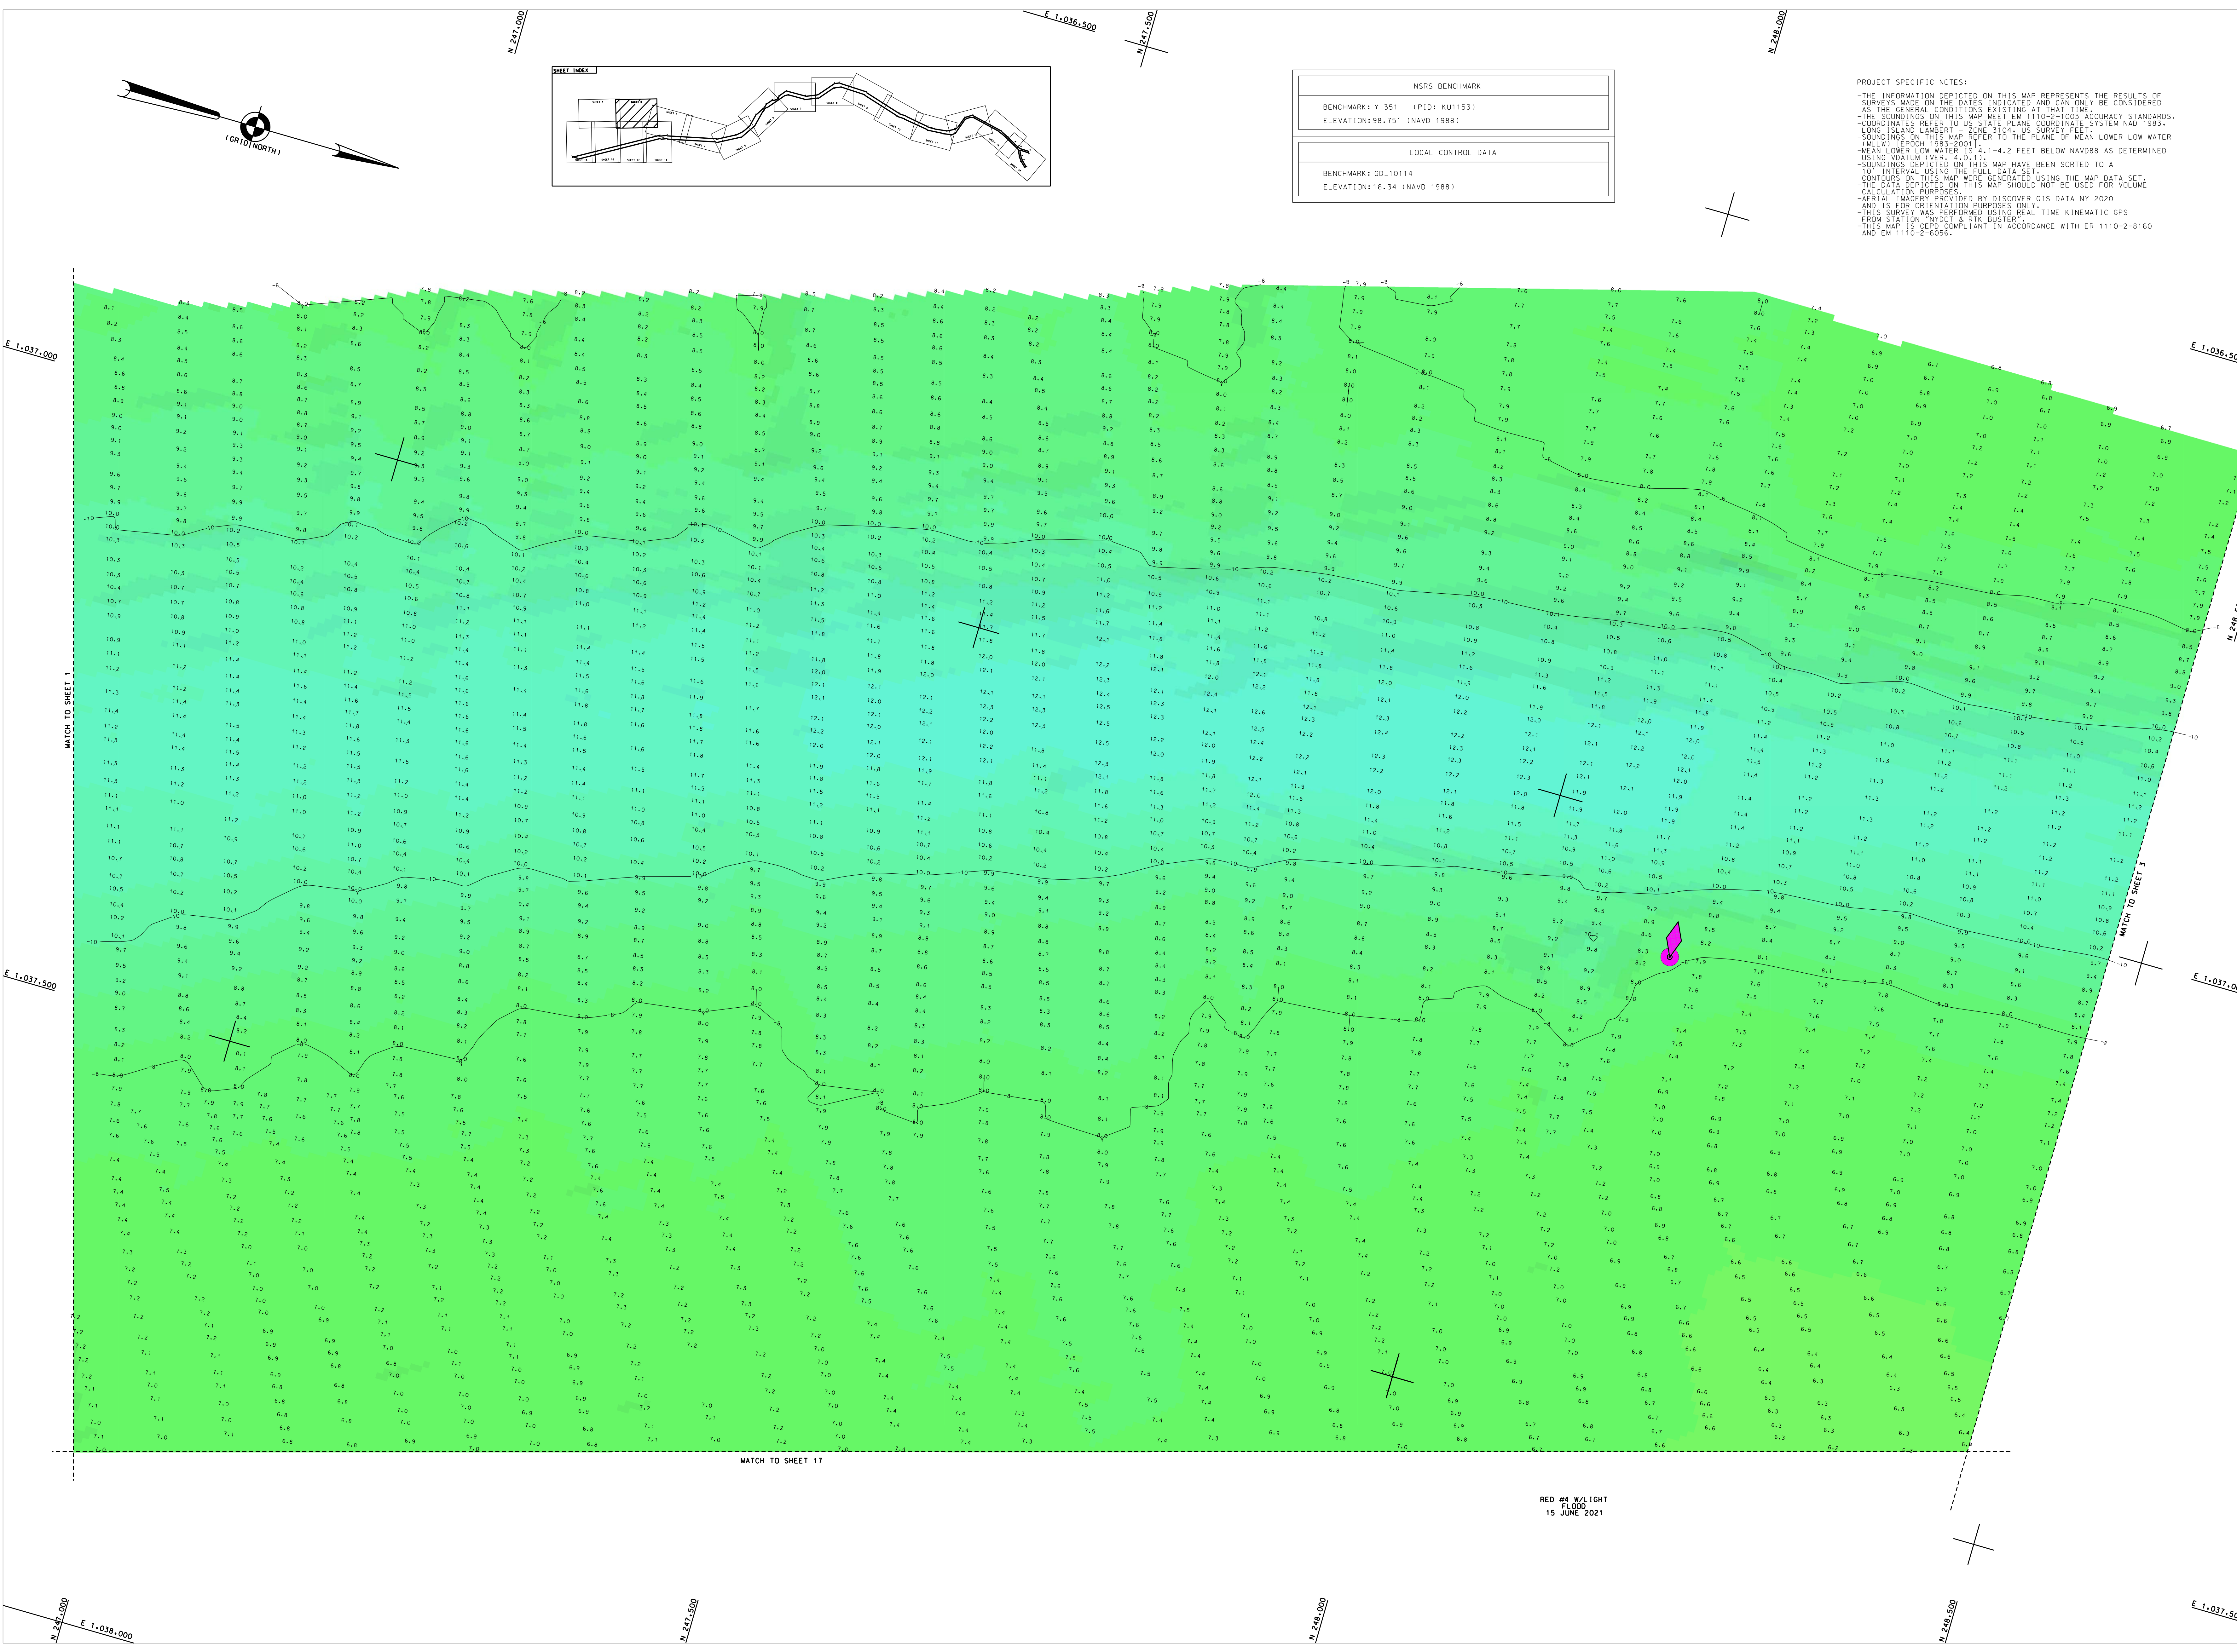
N 247,000
E 1,036,500
N 247,500
N 248,000

(GRID NORTH)

SHEET INDEX

NSRS BENCHMARK
BENCHMARK: Y 351 (PID: KU1153)
ELEVATION: 98.75' (NAVD 1988)

LOCAL CONTROL DATA
BENCHMARK: GD_10114
ELEVATION: 16.34 (NAVD 1988)

PROJECT SPECIFIC NOTES:
-THE INFORMATION DEPICTED ON THIS MAP REPRESENTS THE RESULTS OF SURVEYS MADE ON THE DATES INDICATED AND CAN ONLY BE CONSIDERED AS THE GENERAL CONDITIONS EXISTING AT THAT TIME.
-THE SOUNDINGS ON THIS MAP MEET EM 1110-2-1003 ACCURACY STANDARDS.
-COORDINATES REFER TO US STATE PLANE COORDINATE SYSTEM NAD 1983, LONG ISLAND LAMBERT - ZONE 3104, US SURVEY FEET.
-SOUNDINGS ON THIS MAP REFER TO THE PLANE OF MEAN LOWER LOW WATER (MLLW) [EPOCH 1983-2001].
-MEAN LOWER LOW WATER IS 4.1-4.2 FEET BELOW NAVD88 AS DETERMINED USING VDATUM (VER. 4.0.1).
-SOUNDINGS DEPICTED ON THIS MAP HAVE BEEN SORTED TO A 10' INTERVAL USING THE FULL DATA SET.
-CONTOURS ON THIS MAP WERE GENERATED USING THE MAP DATA SET.
-THE DATA DEPICTED ON THIS MAP SHOULD NOT BE USED FOR VOLUME CALCULATION PURPOSES.
-AERIAL IMAGERY PROVIDED BY DISCOVER GIS DATA NY 2020 AND IS FOR ORIENTATION PURPOSES ONLY.
-THIS SURVEY WAS PERFORMED USING REAL TIME KINEMATIC GPS FROM STATION "NYDOT & RTK BUSTER".
-THIS MAP IS CEPD COMPLIANT IN ACCORDANCE WITH ER 1110-2-8160 AND EM 1110-2-6056.

E 1,037,000
E 1,036,500
MATCH TO SHEET 1
E 1,037,500
MATCH TO SHEET 3
E 1,037,000
MATCH TO SHEET 17

RED #4 W/LIGHT
FLOOD
15 JUNE 2021

N 247,000
E 1,038,000
N 247,500
N 248,000
N 248,500
E 1,037,500